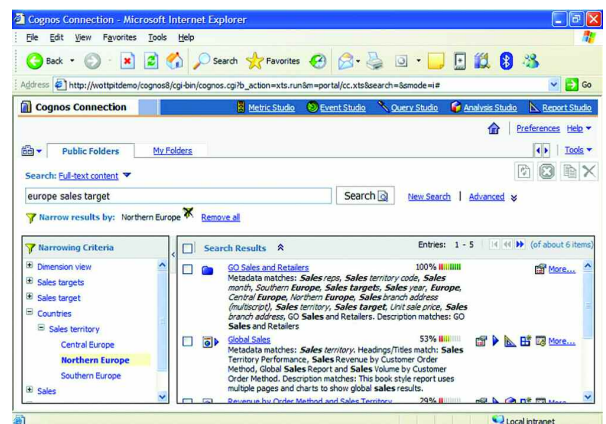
Cognos Connection - Microsoft Internet Explorer

File Edit View Favorites Tools Help

Back Search Favorites

Address http://wottpitdemo/cognos8/cgi-bin/cognos.cgi?b_action=xts.run&m=portal/cc.xts&search=&mode=i# Go

Cognos Connection | Metric Studio | Event Studio | Query Studio | Analysis Studio | Report Studio

Preferences Help

Public Folders | My Folders | Tools

Search: Full-text content

europe sales target | Search | New Search | Advanced

Narrow results by: Northern Europe | Remove all

Narrowing Criteria
Dimension view
Sales targets
Sales target
Countries
Sales territory
Central Europe
Northern Europe
Southern Europe
Sales

Search Results | Entries: 1 - 5 | (of about 6 items)

GO Sales and Retailers 100% More...
Metadata matches: Sales reps, Sales territory code, Sales month, Southern Europe, Sales targets, Sales year, Europe, Central Europe, Northern Europe, Sales branch address (multiscript), Sales territory, Sales target, Unit sale price, Sales branch address, GO Sales and Retailers. Description matches: GO Sales and Retailers

Global Sales 53% More...
Metadata matches: Sales territory. Headings/Titles match: Sales Territory Performance, Sales Revenue by Customer Order Method, Global Sales Report and Sales Volume by Customer Order Method. Description matches: This book style report uses multiple pages and charts to show global sales results.

Revenue by Order Method and Sales Territory 29% More...

Local intranet